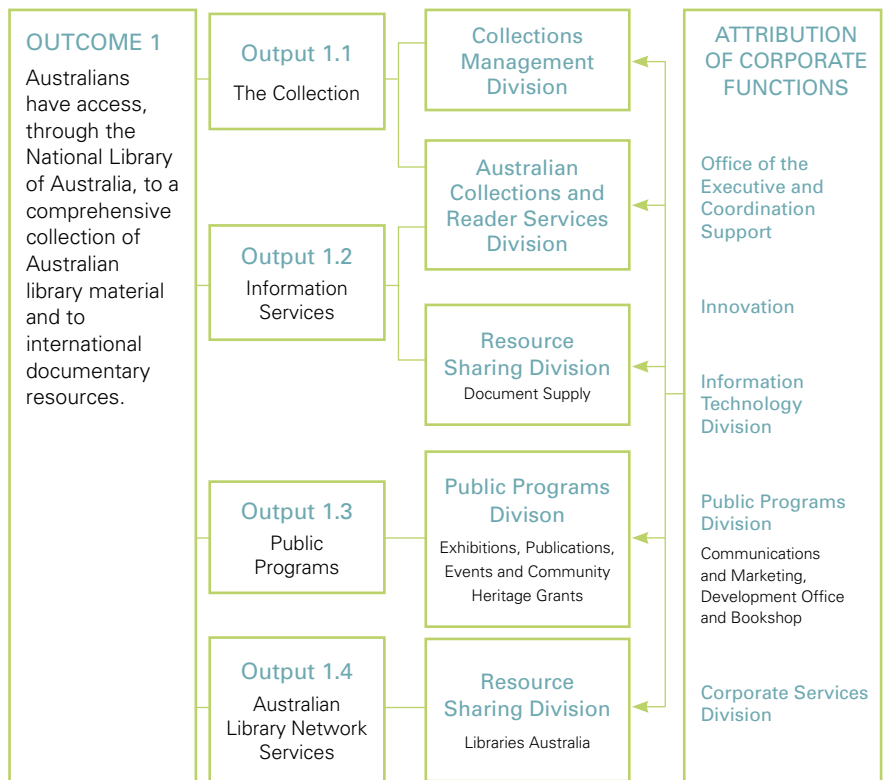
OUTCOME 1

Australians have access, through the National Library of Australia, to a comprehensive collection of Australian library material and to international documentary resources.

Output 1.1
The Collection

Output 1.2
Information Services

Output 1.3
Public Programs

Output 1.4
Australian Library Network Services

Collections Management Division

Australian Collections and Reader Services Division

Resource Sharing Division
Document Supply

Public Programs Divison
Exhibitions, Publications, Events and Community Heritage Grants

Resource Sharing Division
Libraries Australia

ATTRIBUTION OF CORPORATE FUNCTIONS

Office of the Executive and Coordination Support

Innovation

Information Technology Division

Public Programs Division
Communications and Marketing, Development Office and Bookshop

Corporate Services Division